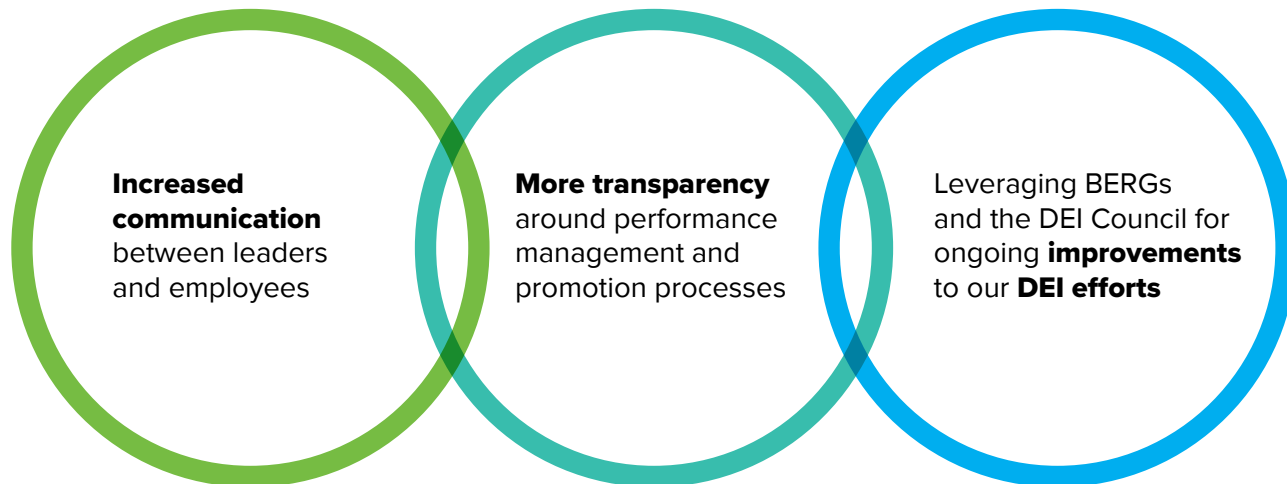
Increased communication between leaders and employees

More transparency around performance management and promotion processes

Leveraging BERGs and the DEI Council for ongoing improvements to our DEI efforts